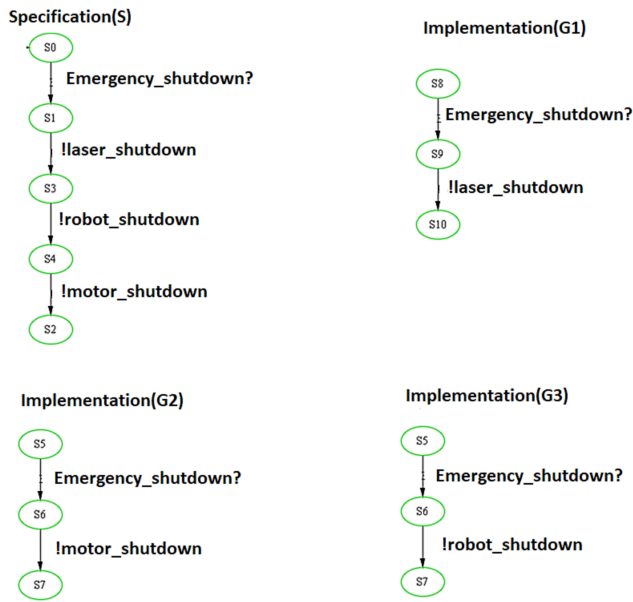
Specification(S)

S0

Emergency_shutdown?

S1

!laser_shutdown

S3

!robot_shutdown

S4

!motor_shutdown

S2

Implementation(G1)

S8

Emergency_shutdown?

S9

!laser_shutdown

S10

Implementation(G2)

S5

Emergency_shutdown?

S6

!motor_shutdown

S7

Implementation(G3)

S5

Emergency_shutdown?

S6

!robot_shutdown

S7